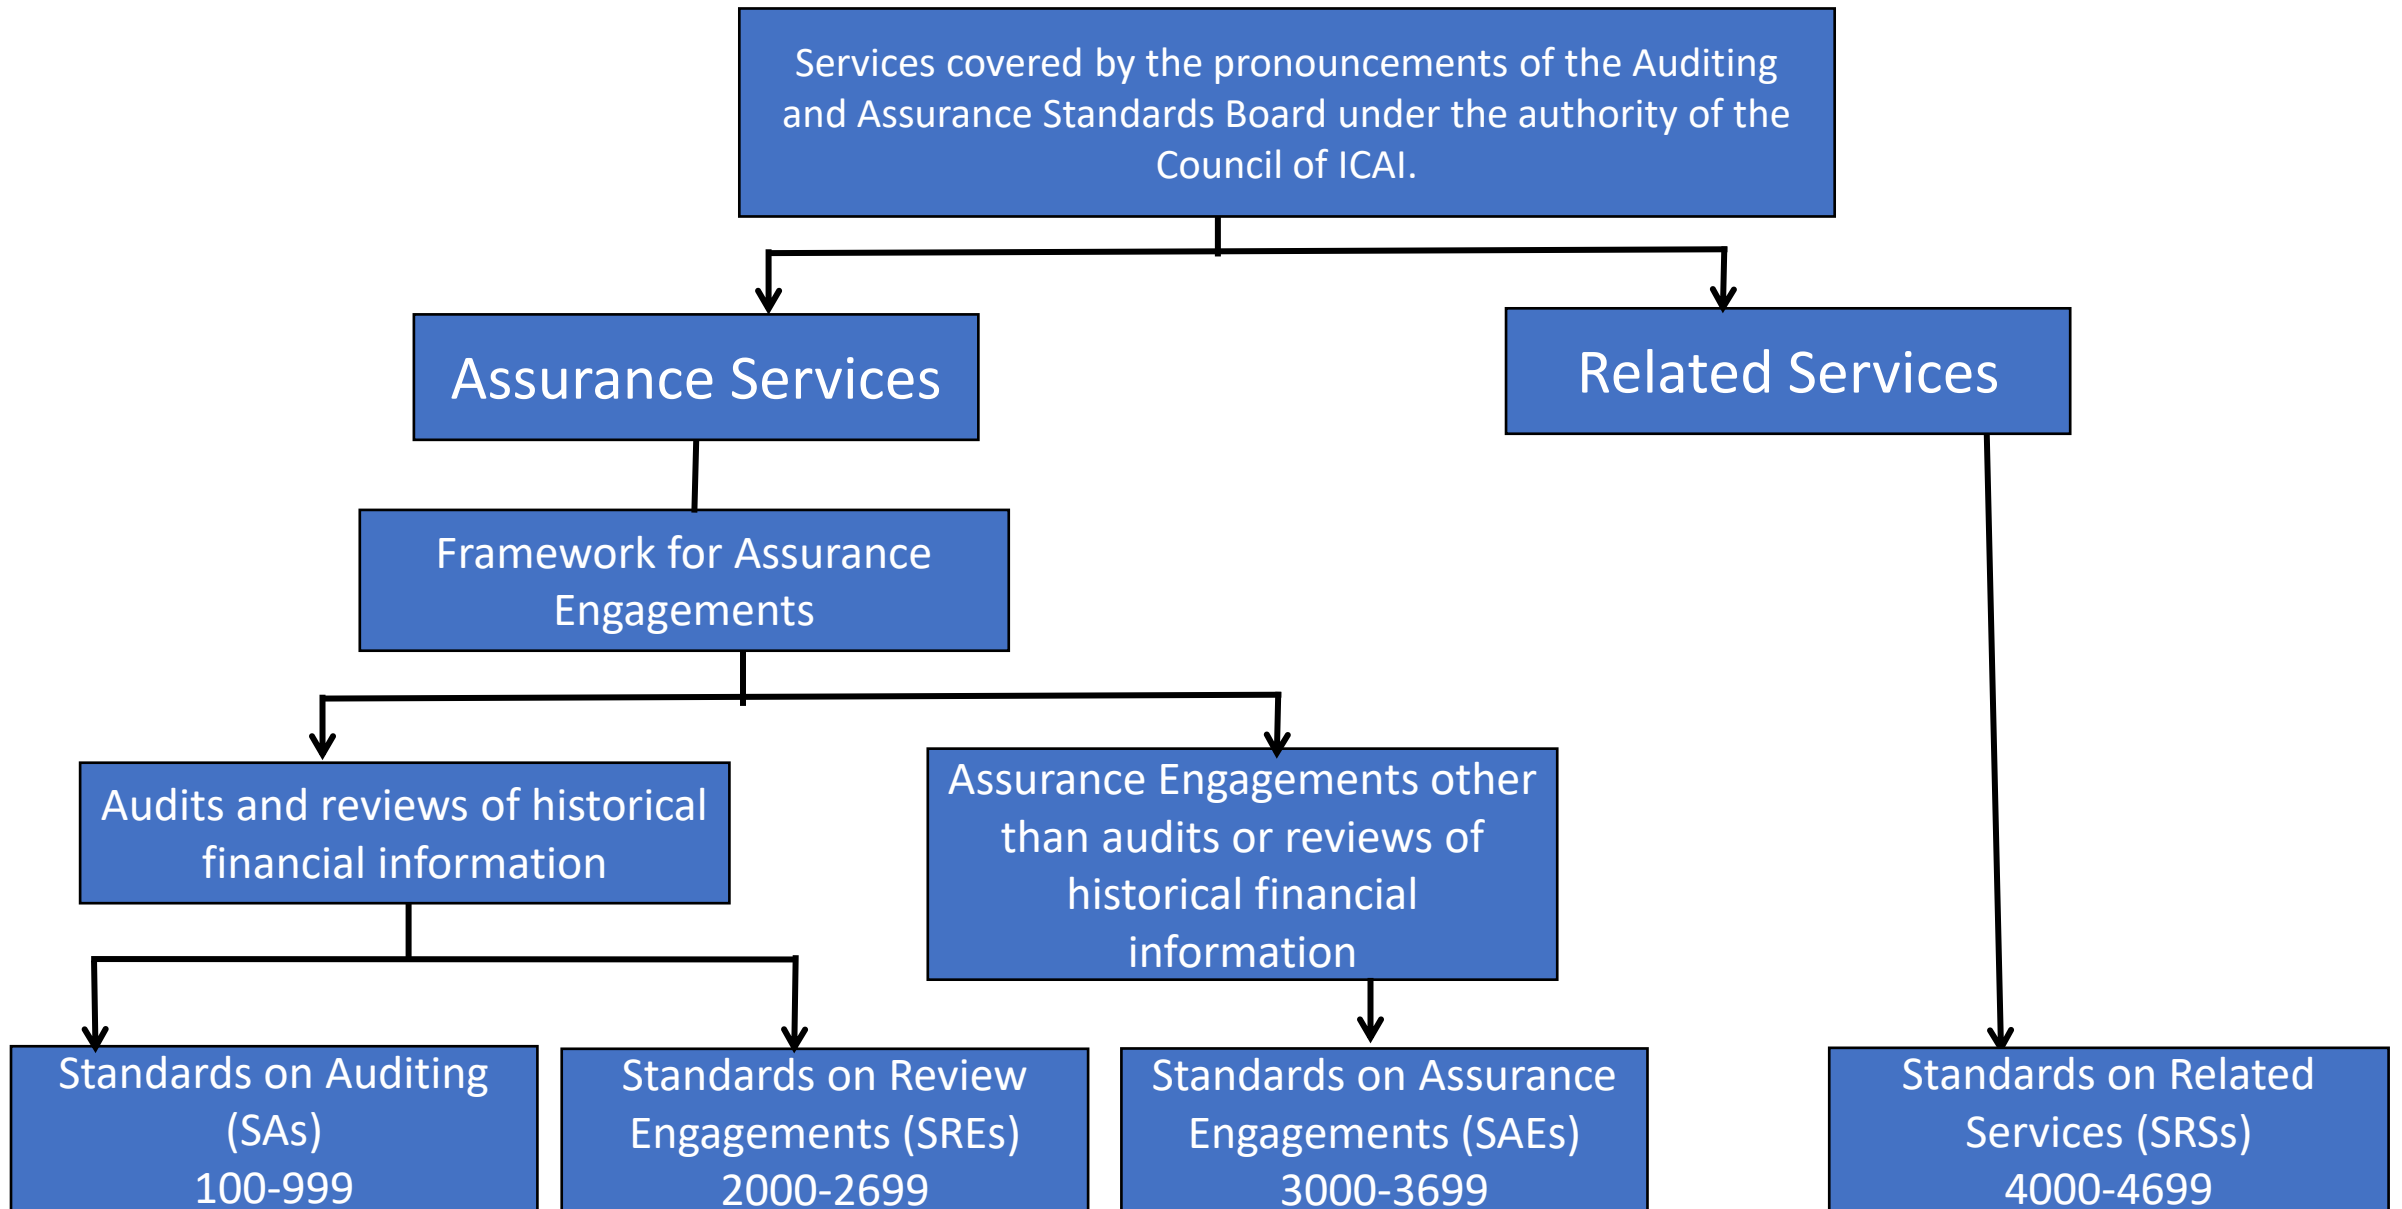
Services covered by the pronouncements of the Auditing and Assurance Standards Board under the authority of the Council of ICAI.

Assurance Services

Related Services

Framework for Assurance Engagements

Audits and reviews of historical financial information

Assurance Engagements other than audits or reviews of historical financial information

Standards on Auditing (SAs) 100-999

Standards on Review Engagements (SREs) 2000-2699

Standards on Assurance Engagements (SAEs) 3000-3699

Standards on Related Services (SRSs) 4000-4699